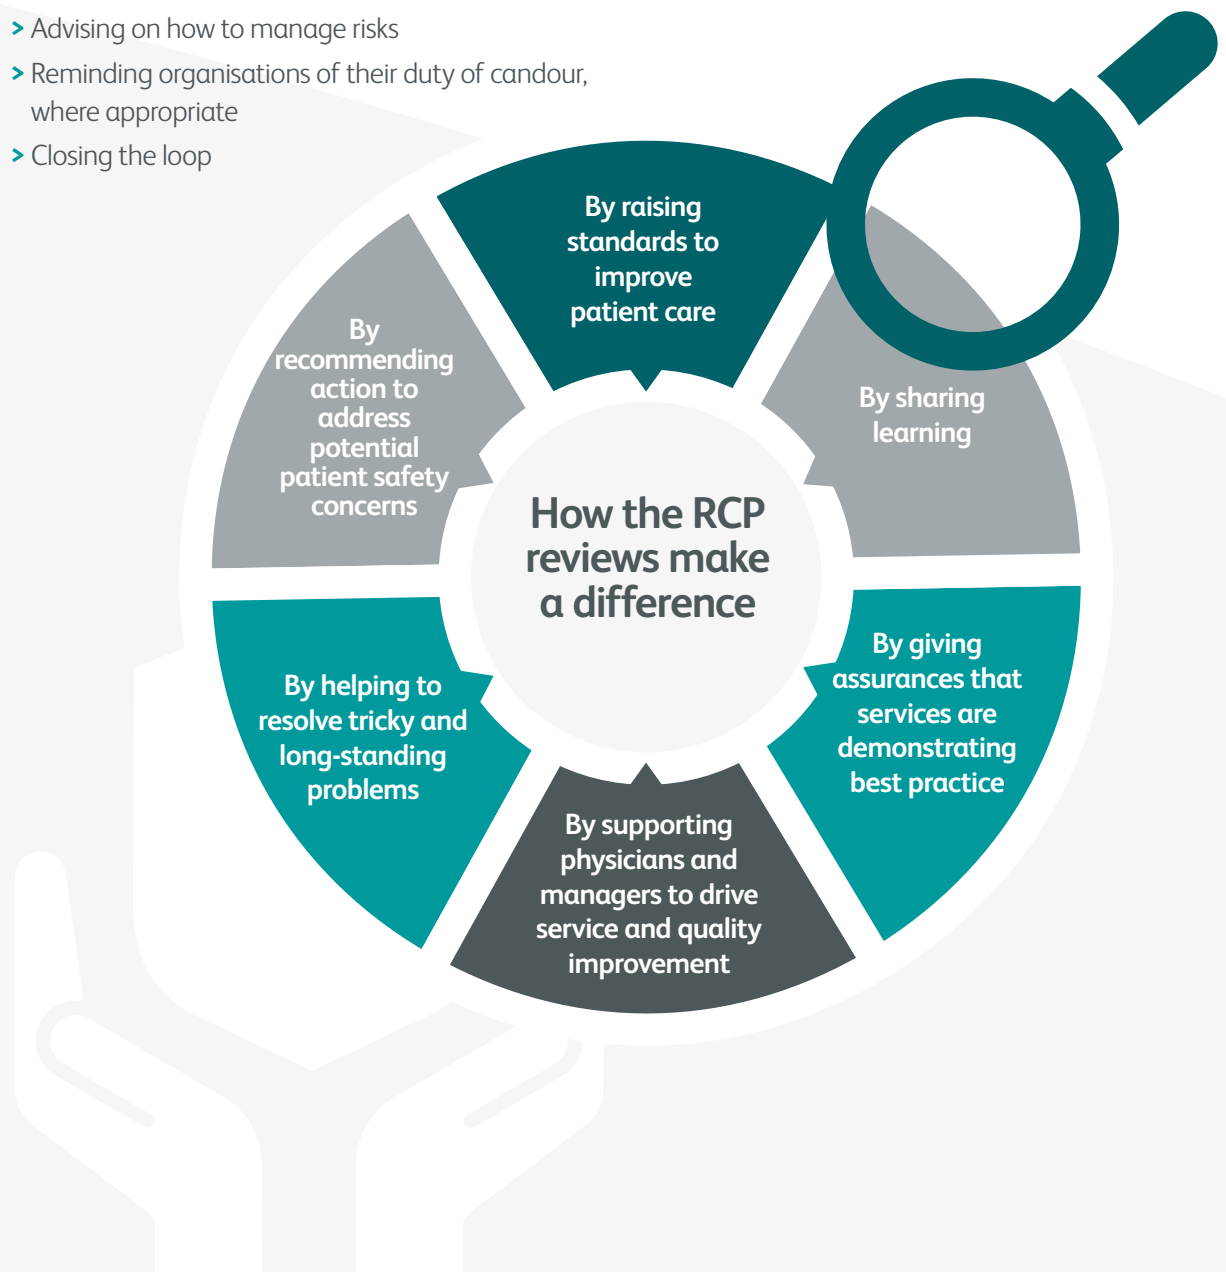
> Advising on how to manage risks
> Reminding organisations of their duty of candour, where appropriate
> Closing the loop

By raising standards to improve patient care

By sharing learning

By giving assurances that services are demonstrating best practice

By supporting physicians and managers to drive service and quality improvement

By helping to resolve tricky and long-standing problems

By recommending action to address potential patient safety concerns

How the RCP reviews make a difference